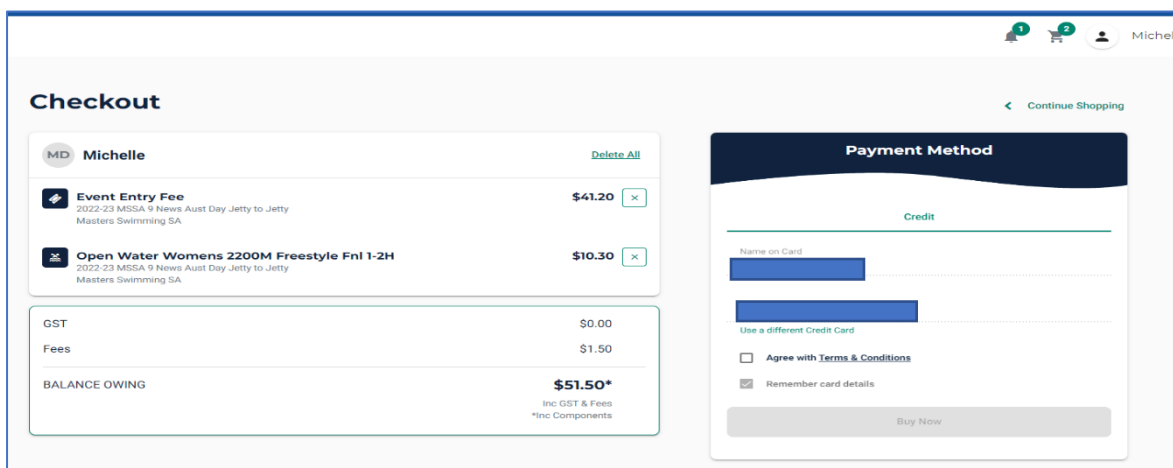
1 2 Michel

Checkout

Continue Shopping

MD Michelle

Delete All

Event Entry Fee
2022-23 MSSA 9 News Aust Day Jetty to Jetty
Masters Swimming SA

$41.20 ×

Open Water Womens 2200M Freestyle Fnl 1-2H
2022-23 MSSA 9 News Aust Day Jetty to Jetty
Masters Swimming SA

$10.30 ×

| GST | $0.00 |
|---|---|
| Fees | $1.50 |
| BALANCE OWING | $51.50* |

Inc GST & Fees
*Inc Components

Payment Method

Credit

Name on Card

Use a different Credit Card

Agree with Terms & Conditions

Remember card details

Buy Now